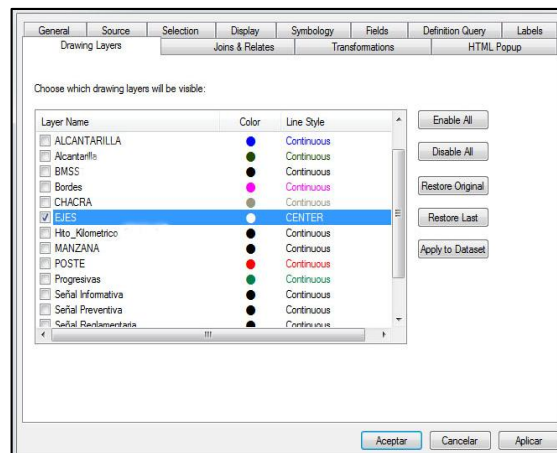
General | Source | Selection | Display | Symbology | Fields | Definition Query | Labels
Drawing Layers | Joins & Relates | Transformations | HTML Popup

Choose which drawing layers will be visible:

| Layer Name | Color | Line Style |
|---|---|---|
| ALCANTARILLA | | Continuous |
| Alcantarilla | | Continuous |
| BMSS | | Continuous |
| Bordes | | Continuous |
| CHACRA | | Continuous |
| EJES | | CENTER |
| Hito_Kilometrico | | Continuous |
| MANZANA | | Continuous |
| POSTE | | Continuous |
| Progresivas | | Continuous |
| Señal Informativa | | Continuous |
| Señal Preventiva | | Continuous |
| Señal Reglamentaria | | Continuous |

Enable All
Disable All
Restore Original
Restore Last
Apply to Dataset

Aceptar
Cancelar
Aplicar